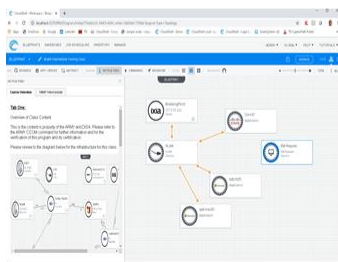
CloudShell - Workspace - Blueprint

localhost

BLUEPRINTS INVENTORY JOB SCHEDULING REPORTS MANAGE

BLUEPRINT

Tab One:

Overview of Class Content

This is the content is property of the ARMY and DISA. Please refer to the ARMY CCCM command for further information and for the verification of this program and certification.

Please review to the diagram below for the infrastructure for this class.

DISA

IBM Rational